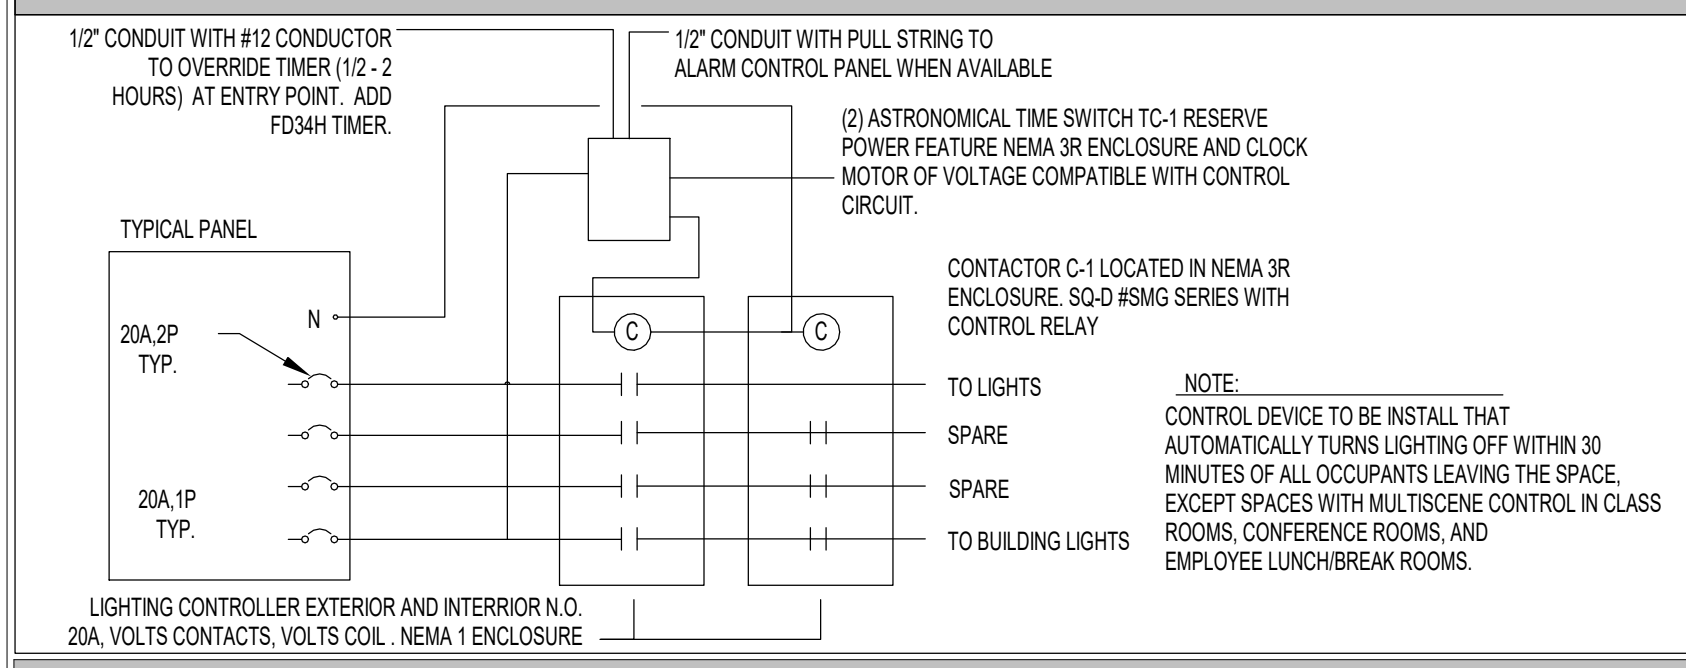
1/2" CONDUIT WITH #12 CONDUCTOR TO OVERRIDE TIMER (1/2 - 2 HOURS) AT ENTRY POINT. ADD FD34H TIMER.

1/2" CONDUIT WITH PULL STRING TO ALARM CONTROL PANEL WHEN AVAILABLE

(2) ASTRONOMICAL TIME SWITCH TC-1 RESERVE POWER FEATURE NEMA 3R ENCLOSURE AND CLOCK MOTOR OF VOLTAGE COMPATIBLE WITH CONTROL CIRCUIT.

TYPICAL PANEL

CONTACTOR C-1 LOCATED IN NEMA 3R ENCLOSURE. SQ-D #SMG SERIES WITH CONTROL RELAY

N

C

C

20A,2P TYP.

20A,1P TYP.

TO LIGHTS

SPARE

SPARE

TO BUILDING LIGHTS

NOTE:
CONTROL DEVICE TO BE INSTALL THAT AUTOMATICALLY TURNS LIGHTING OFF WITHIN 30 MINUTES OF ALL OCCUPANTS LEAVING THE SPACE, EXCEPT SPACES WITH MULTISCENE CONTROL IN CLASS ROOMS, CONFERENCE ROOMS, AND EMPLOYEE LUNCH/BREAK ROOMS.

LIGHTING CONTROLLER EXTERIOR AND INTERRIOR N.O. 20A, VOLTS CONTACTS, VOLTS COIL . NEMA 1 ENCLOSURE